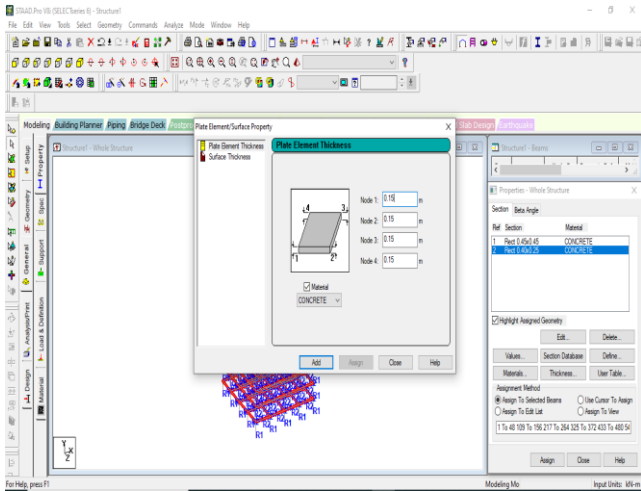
STAAD.Pro V8i (SELECTseries 6) - Structure1

File Edit View Tools Select Geometry Commands Analyze Mode Window Help

Modeling Building Planner Piping Bridge Deck Postpro Slab Design Earthquake

Setup Geometry General Property Spec Support Load & Definition Analysis/Print Design Material

Structure1 - Whole Structure

Plate Element/Surface Property

Plate Element Thickness
Surface Thickness

Plate Element Thickness

4 3 1 2

Node 1: 0.15 m
Node 2: 0.15 m
Node 3: 0.15 m
Node 4: 0.15 m

Material
CONCRETE

Add Assign Close Help

R1 R1 R1 R1 R1 R1 R1 R1

Y X Z

Structure1 - Beams

Properties - Whole Structure

Section Beta Angle

| Ref | Section | Material |
|---|---|---|
| 1 | Rect 0.45x0.45 | CONCRETE |
| 2 | Rect 0.40x0.25 | CONCRETE |

Highlight Assigned Geometry

Edit... Delete...

Values... Section Database Define...

Materials... Thickness... User Table...

Assignment Method
Assign To Selected Beams
Use Cursor To Assign
Assign To Edit List
Assign To View

1 To 48 109 To 156 217 To 264 325 To 372 433 To 480 54

Assign Close Help

For Help, press F1

Modeling Mo

Input Units: kN-m